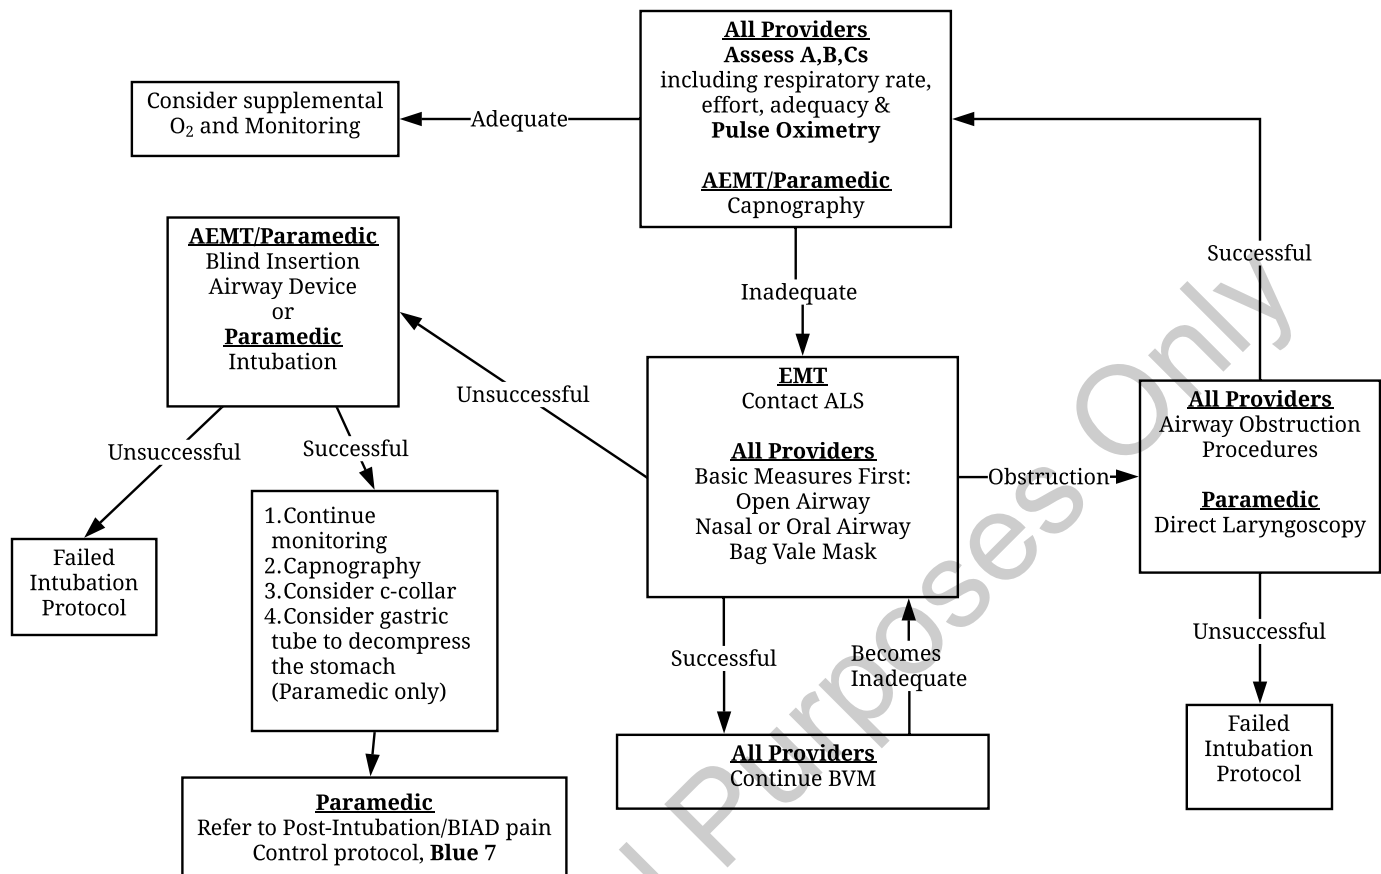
**All Providers**
**Assess A,B,Cs**
including respiratory rate, effort, adequacy &
**Pulse Oximetry**

**AEMT/Paramedic**
Capnography

Adequate

Consider supplemental $O_2$ and Monitoring

Inadequate

**EMT**
Contact ALS

**All Providers**
Basic Measures First:
Open Airway
Nasal or Oral Airway
Bag Vale Mask

Unsuccessful

**AEMT/Paramedic**
Blind Insertion Airway Device
or
**Paramedic**
Intubation

Unsuccessful

Successful

Failed Intubation Protocol

1.Continue monitoring
2.Capnography
3.Consider c-collar
4.Consider gastric tube to decompress the stomach (Paramedic only)

**Paramedic**
Refer to Post-Intubation/BIAD pain Control protocol, **Blue 7**

Successful

Becomes Inadequate

**All Providers**
Continue BVM

Obstruction

**All Providers**
Airway Obstruction Procedures

**Paramedic**
Direct Laryngoscopy

Successful

Unsuccessful

Failed Intubation Protocol

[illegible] Purposes Only